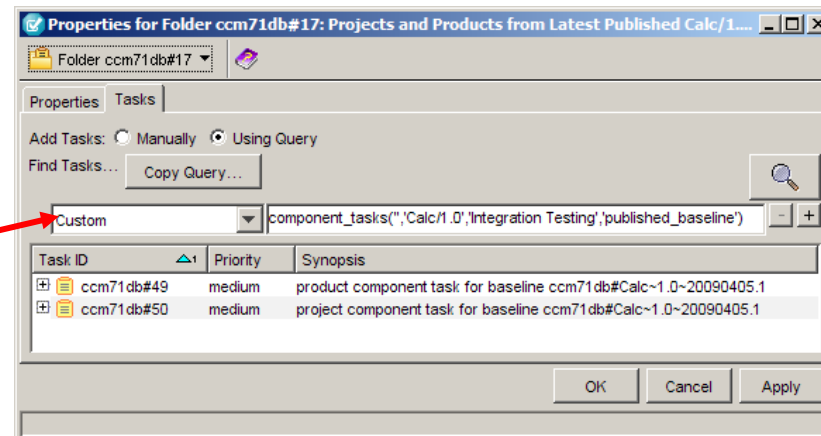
Properties for Folder ccm71db#17: Projects and Products from Latest Published Calc/1...

Folder ccm71db#17

Properties | Tasks

Add Tasks: Manually Using Query

Find Tasks... Copy Query...

Custom

component_tasks('','Calc/1.0','Integration Testing','published_baseline')

| Task ID | Priority | Synopsis |
|---|---|---|
| ccm71db#49 | medium | product component task for baseline ccm71db#Calc~1.0~20090405.1 |
| ccm71db#50 | medium | project component task for baseline ccm71db#Calc~1.0~20090405.1 |

OK Cancel Apply